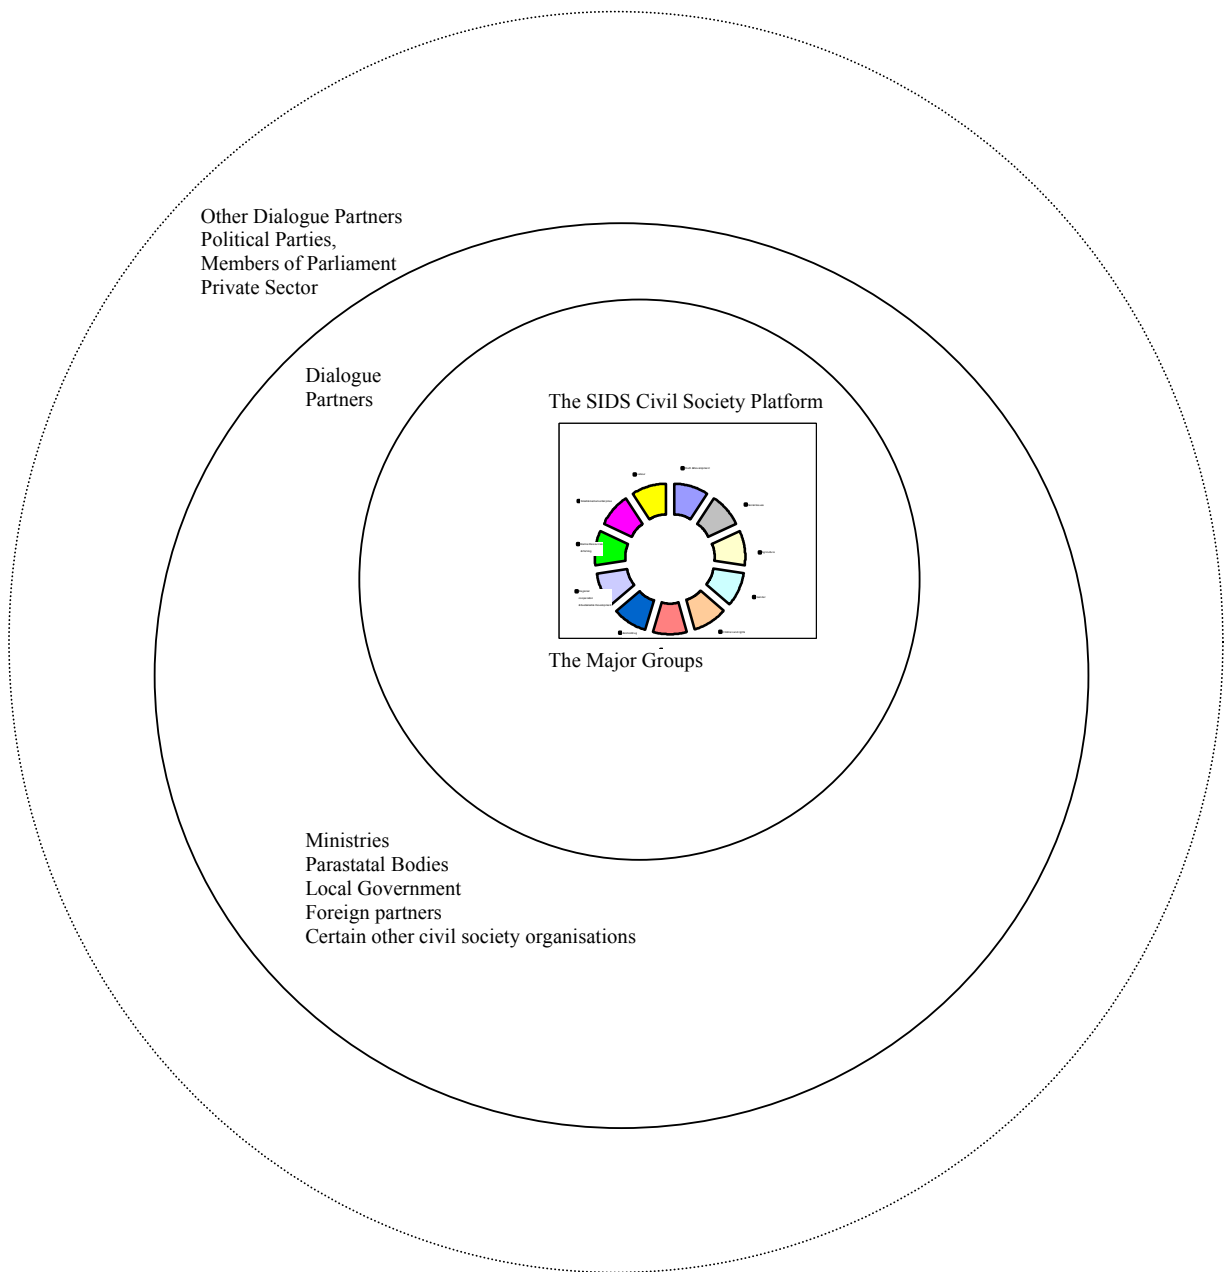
Other Dialogue Partners
Political Parties,
Members of Parliament
Private Sector

Dialogue
Partners

The SIDS Civil Society Platform

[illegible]

The Major Groups

Ministries
Parastatal Bodies
Local Government
Foreign partners
Certain other civil society organisations